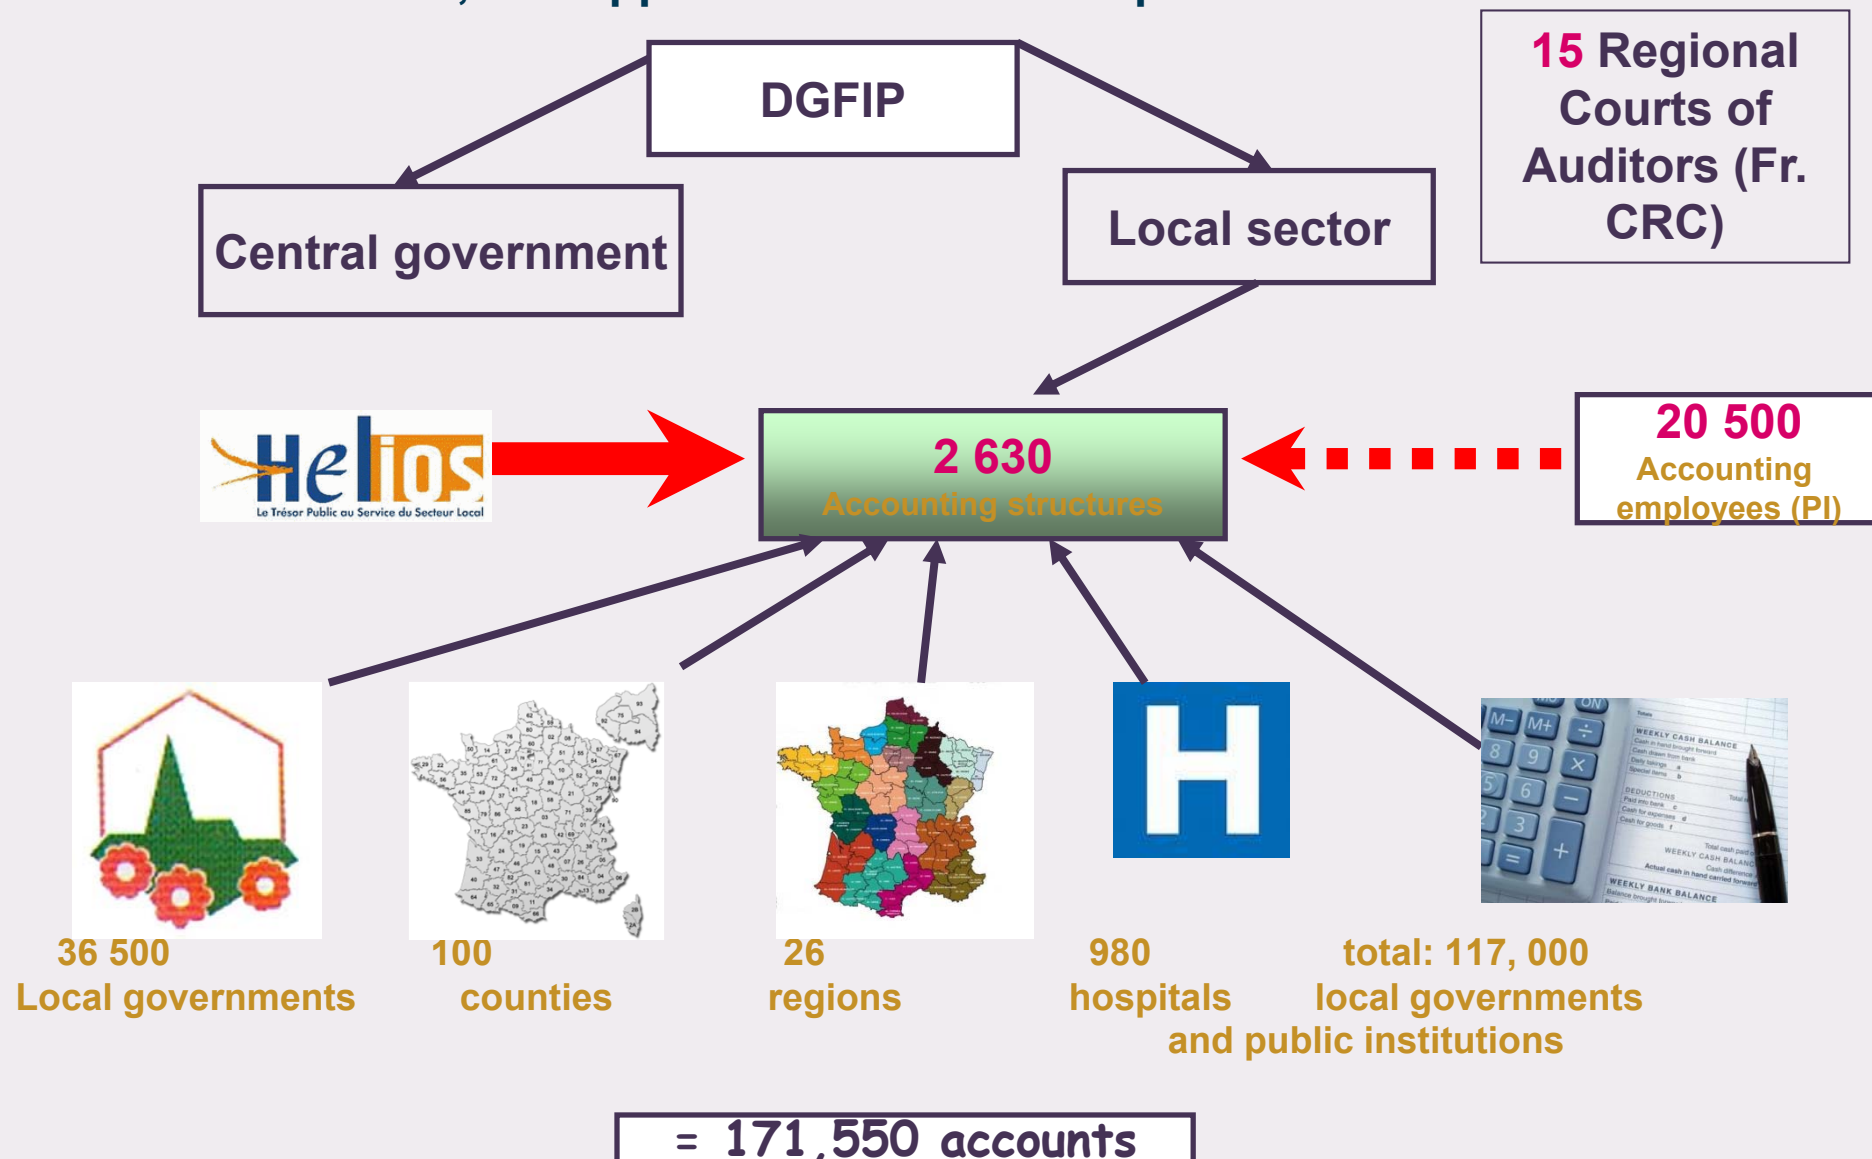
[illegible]

DGFIP

Central government

Local sector

15 Regional Courts of Auditors (Fr. CRC)

Helios
Le Trésor Public au Service du Secteur Local

2 630
Accounting structures

20 500
Accounting employees (PI)

36 500
Local governments

100
counties

26
regions

980
hospitals

total: 117, 000
local governments and public institutions

= 171,550 accounts